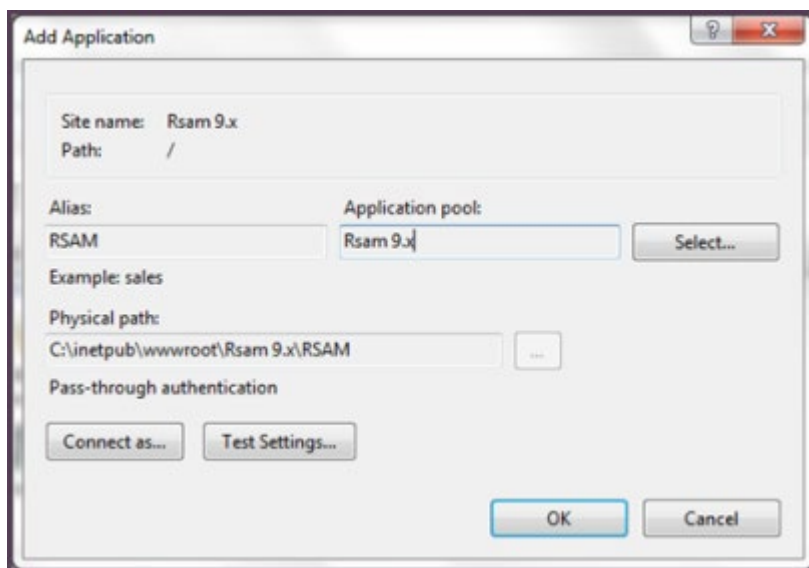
Add Application

?

X

Site name: Rsam 9.x
Path: /

Alias:
RSAM
Example: sales

Application pool:
Rsam 9.x
Select...

Physical path:
C:\inetpub\wwwroot\Rsam 9.x\RSAM
...

Pass-through authentication

Connect as...
Test Settings...

OK
Cancel